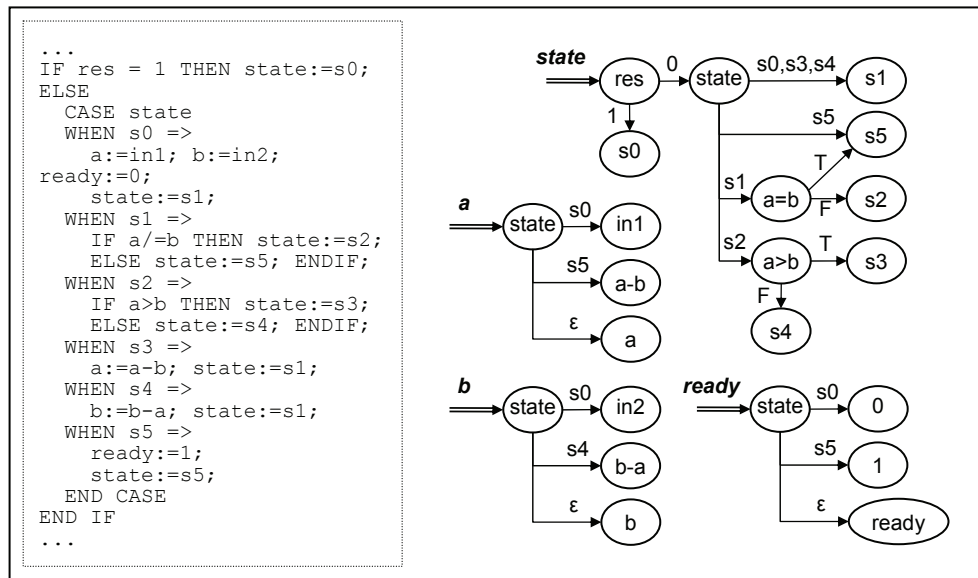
...
IF res = 1 THEN state:=s0;
ELSE
CASE state
WHEN s0 =>
a:=in1; b:=in2;
ready:=0;
state:=s1;
WHEN s1 =>
IF a/=b THEN state:=s2;
ELSE state:=s5; ENDIF;
WHEN s2 =>
IF a>b THEN state:=s3;
ELSE state:=s4; ENDIF;
WHEN s3 =>
a:=a-b; state:=s1;
WHEN s4 =>
b:=b-a; state:=s1;
WHEN s5 =>
ready:=1;
state:=s5;
END CASE
END IF
...

state
res
0
state
s0,s3,s4
s1
1
s0
s5
s5
s1
a=b
T
F
s2
s2
a>b
T
s3
F
s4

a
state
s0
in1
s5
a-b
ε
a

b
state
s0
in2
s4
b-a
ε
b

ready
state
s0
0
s5
1
ε
ready